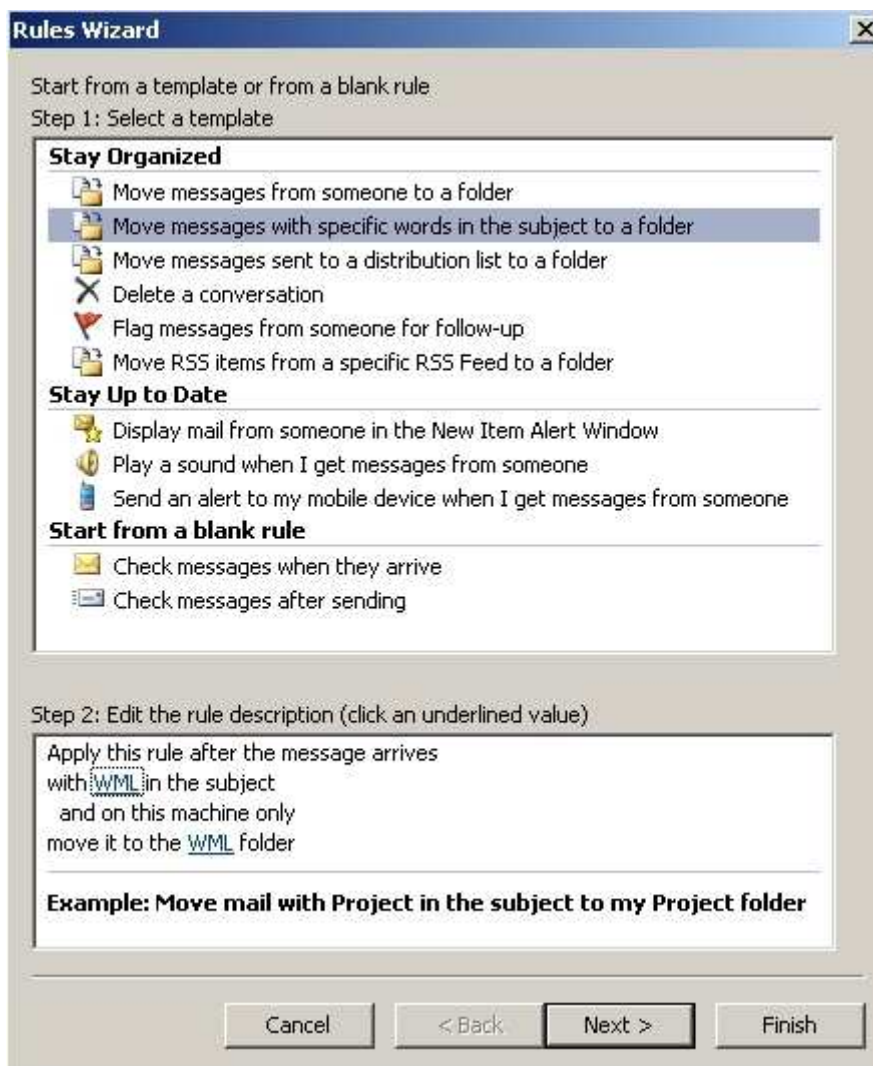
Rules Wizard

Start from a template or from a blank rule
Step 1: Select a template

**Stay Organized**
Move messages from someone to a folder
Move messages with specific words in the subject to a folder
Move messages sent to a distribution list to a folder
Delete a conversation
Flag messages from someone for follow-up
Move RSS items from a specific RSS Feed to a folder
**Stay Up to Date**
Display mail from someone in the New Item Alert Window
Play a sound when I get messages from someone
Send an alert to my mobile device when I get messages from someone
**Start from a blank rule**
Check messages when they arrive
Check messages after sending

Step 2: Edit the rule description (click an underlined value)

Apply this rule after the message arrives
with WML in the subject
and on this machine only
move it to the WML folder

**Example: Move mail with Project in the subject to my Project folder**

Cancel
< Back
Next >
Finish